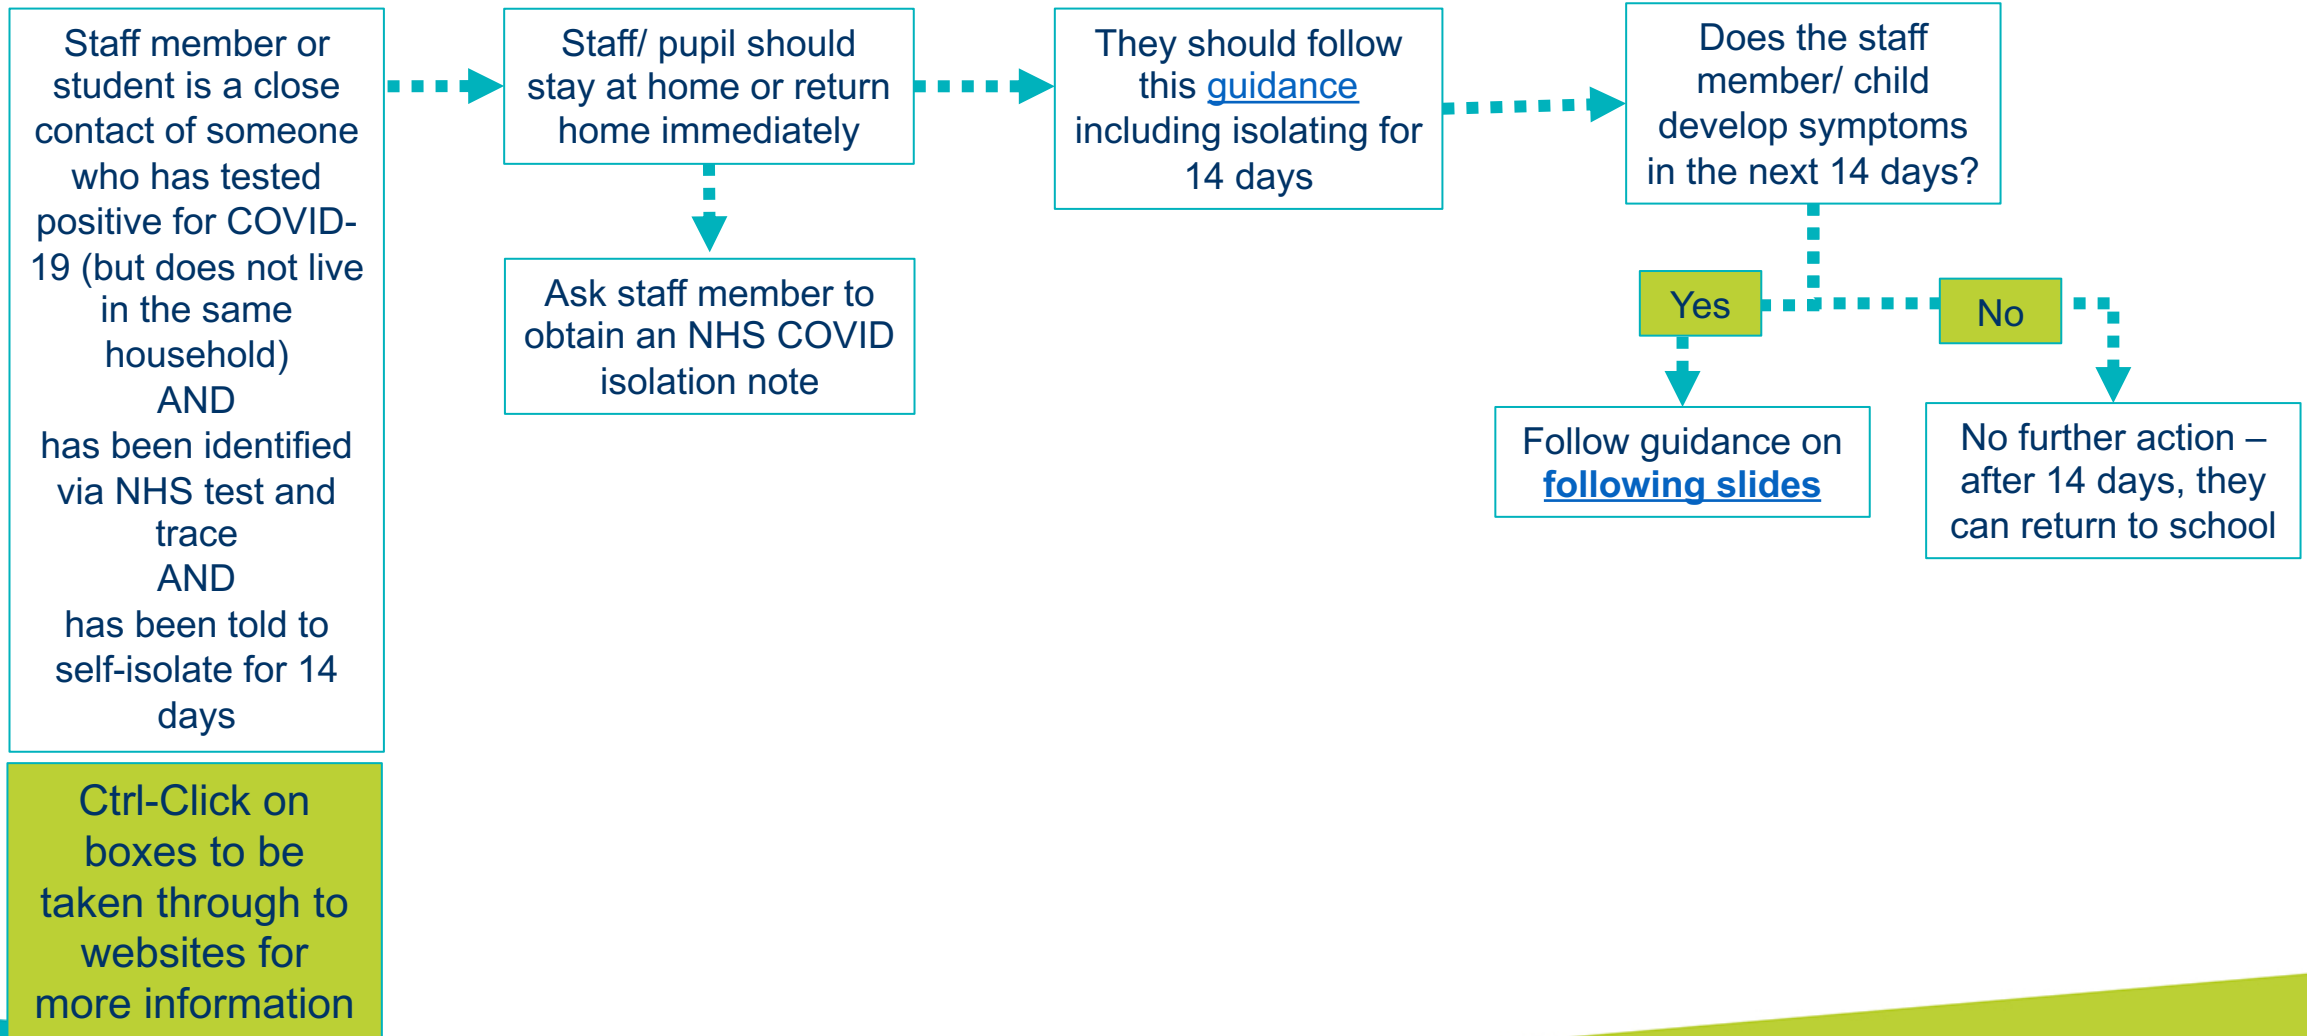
Staff member or student is a close contact of someone who has tested positive for COVID-19 (but does not live in the same household)
AND
has been identified via NHS test and trace
AND
has been told to self-isolate for 14 days

Staff/ pupil should stay at home or return home immediately

Ask staff member to obtain an NHS COVID isolation note

They should follow this guidance including isolating for 14 days

Does the staff member/ child develop symptoms in the next 14 days?

Yes

No

Follow guidance on following slides

No further action – after 14 days, they can return to school

Ctrl-Click on boxes to be taken through to websites for more information